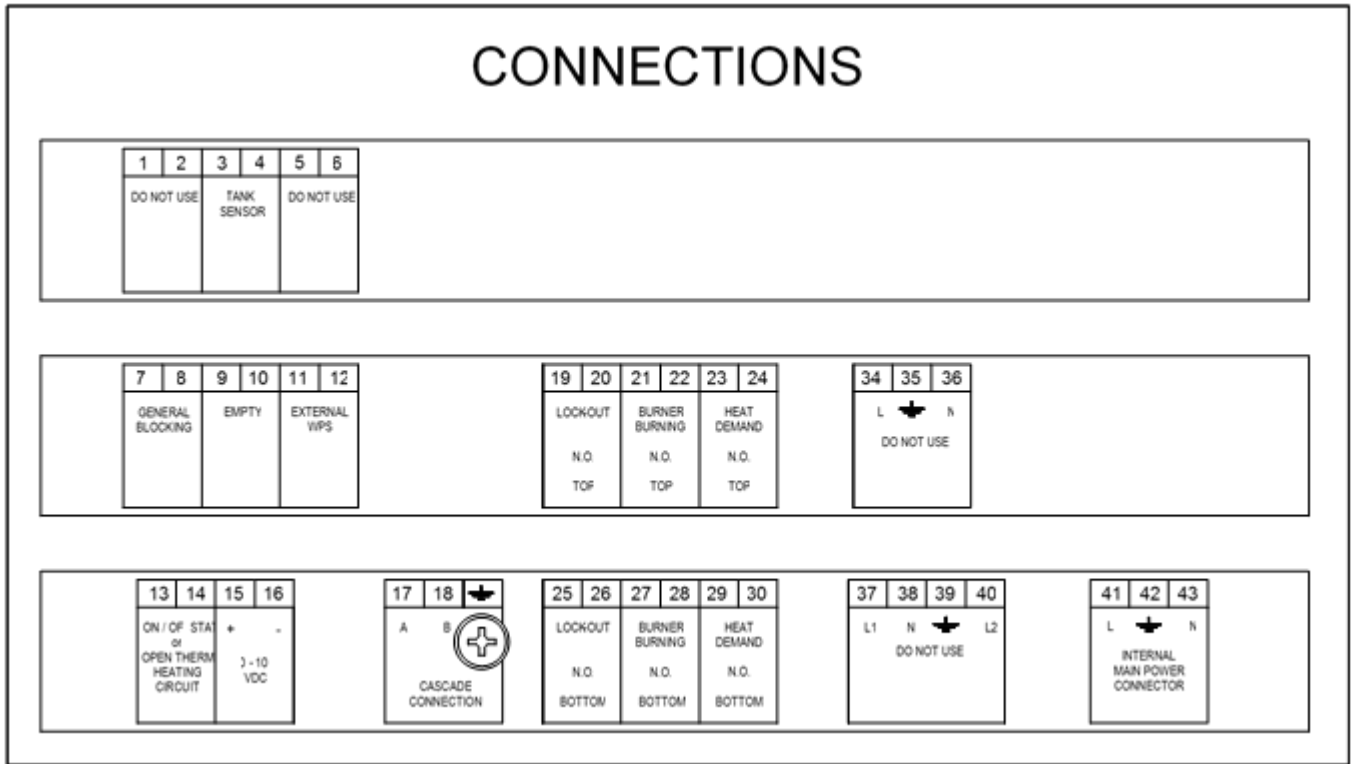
CONNECTIONS

| 1 | 2 | 3 | 4 | 5 | 6 |
|---|---|---|---|---|---|
| DO NOT USE | | TANK SENSOR | | DO NOT USE | |

| 7 | 8 | 9 | 10 | 11 | 12 |
|---|---|---|---|---|---|
| GENERAL BLOCKING | | EMPTY | | EXTERNAL WPS | |

| 19 | 20 | 21 | 22 | 23 | 24 |
|---|---|---|---|---|---|
| LOCKOUT N.O. TOP | | BURNER BURNING N.O. TOP | | HEAT DEMAND N.O. TOP | |

| 34 | 35 | 36 |
|---|---|---|
| L | ⏚ | N |

DO NOT USE

| 13 | 14 | 15 | 16 |
|---|---|---|---|
| ON / OF STAT or OPEN THERM HEATING CIRCUIT | | + | - |

0 - 10 VDC

| 17 | 18 | ⏚ |
|---|---|---|
| A | B | |

CASCADE CONNECTION

| 25 | 26 | 27 | 28 | 29 | 30 |
|---|---|---|---|---|---|
| LOCKOUT N.O. BOTTOM | | BURNER BURNING N.O. BOTTOM | | HEAT DEMAND N.O. BOTTOM | |

| 37 | 38 | 39 | 40 |
|---|---|---|---|
| L1 | N | ⏚ | L2 |

DO NOT USE

| 41 | 42 | 43 |
|---|---|---|
| L | ⏚ | N |

INTERNAL MAIN POWER CONNECTOR